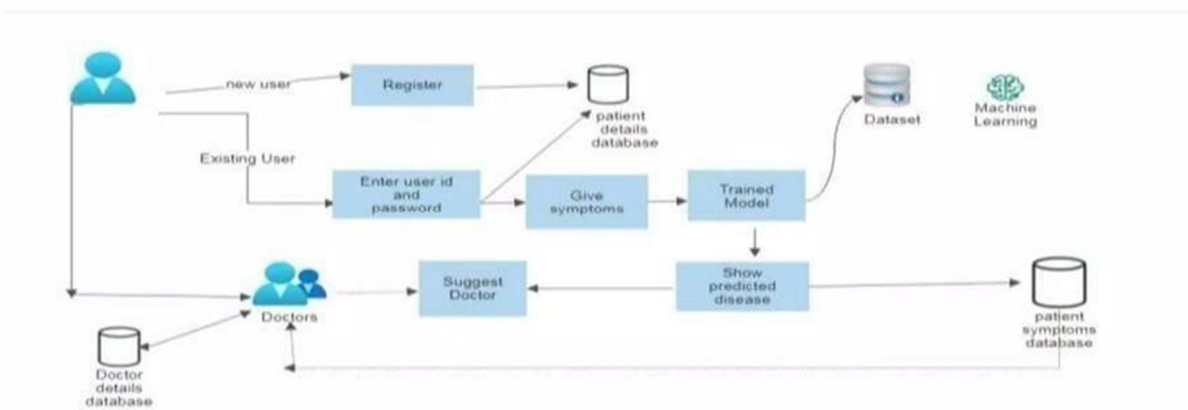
new user

Register

patient details database

Dataset

Machine Learning

Existing User

Enter user id and password

Give symptoms

Trained Model

Suggest Doctor

Show predicted disease

Doctors

patient symptoms database

Doctor details database